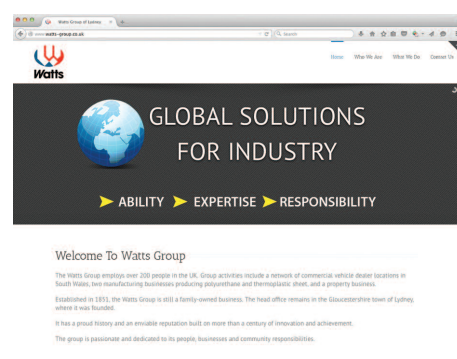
Watts Group of Lydney

www.watts-group.co.uk

Search

Watts

Home What We Are What We Do Contact Us

GLOBAL SOLUTIONS FOR INDUSTRY

ABILITY EXPERTISE RESPONSIBILITY

Welcome To Watts Group

The Watts Group employs over 200 people in the UK. Group activities include a network of commercial vehicle dealer locations in South Wales, two manufacturing businesses producing polyurethane and thermoplastic sheet, and a property business.

Established in 1851, the Watts Group is still a family-owned business. The head office remains in the Gloucestershire town of Lydney, where it was founded.

It has a proud history and an enviable reputation built on more than a century of innovation and achievement.

The group is passionate and dedicated to its people, businesses and community responsibilities.